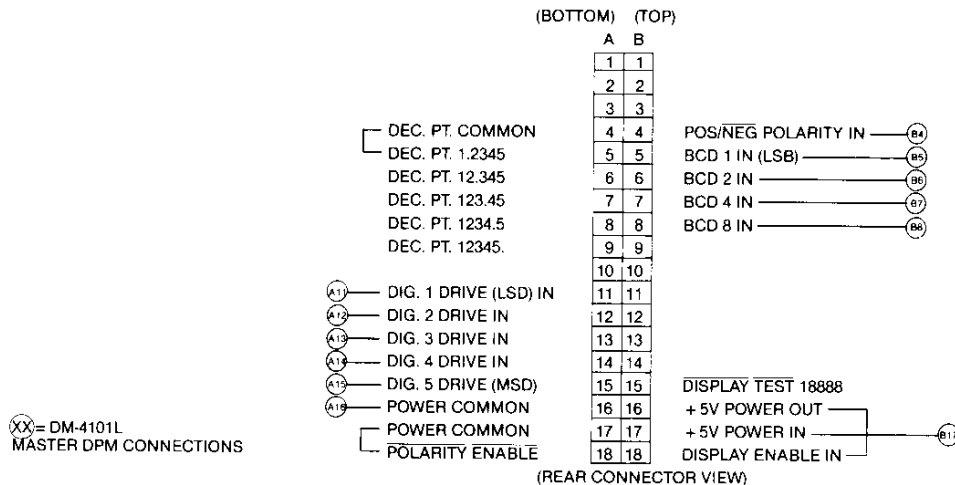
(BOTTOM) (TOP)

| A | B |
|---|---|
| 1 | 1 |
| 2 | 2 |
| 3 | 3 |
| 4 | 4 |
| 5 | 5 |
| 6 | 6 |
| 7 | 7 |
| 8 | 8 |
| 9 | 9 |
| 10 | 10 |
| 11 | 11 |
| 12 | 12 |
| 13 | 13 |
| 14 | 14 |
| 15 | 15 |
| 16 | 16 |
| 17 | 17 |
| 18 | 18 |

DEC. PT. COMMON
DEC. PT. 1.2345
DEC. PT. 12.345
DEC. PT. 123.45
DEC. PT. 1234.5
DEC. PT. 12345.
A11 DIG. 1 DRIVE (LSD) IN
A12 DIG. 2 DRIVE IN
A13 DIG. 3 DRIVE IN
A14 DIG. 4 DRIVE IN
A15 DIG. 5 DRIVE (MSD)
A16 POWER COMMON
POWER COMMON
$\overline{\text{POLARITY ENABLE}}$

POS/$\overline{\text{NEG}}$ POLARITY IN B4
BCD 1 IN (LSB) B5
BCD 2 IN B6
BCD 4 IN B7
BCD 8 IN B8
$\overline{\text{DISPLAY TEST}}$ 18888
+5V POWER OUT
+5V POWER IN B17
DISPLAY ENABLE IN

(REAR CONNECTOR VIEW)

(XX) = DM-4101L
MASTER DPM CONNECTIONS